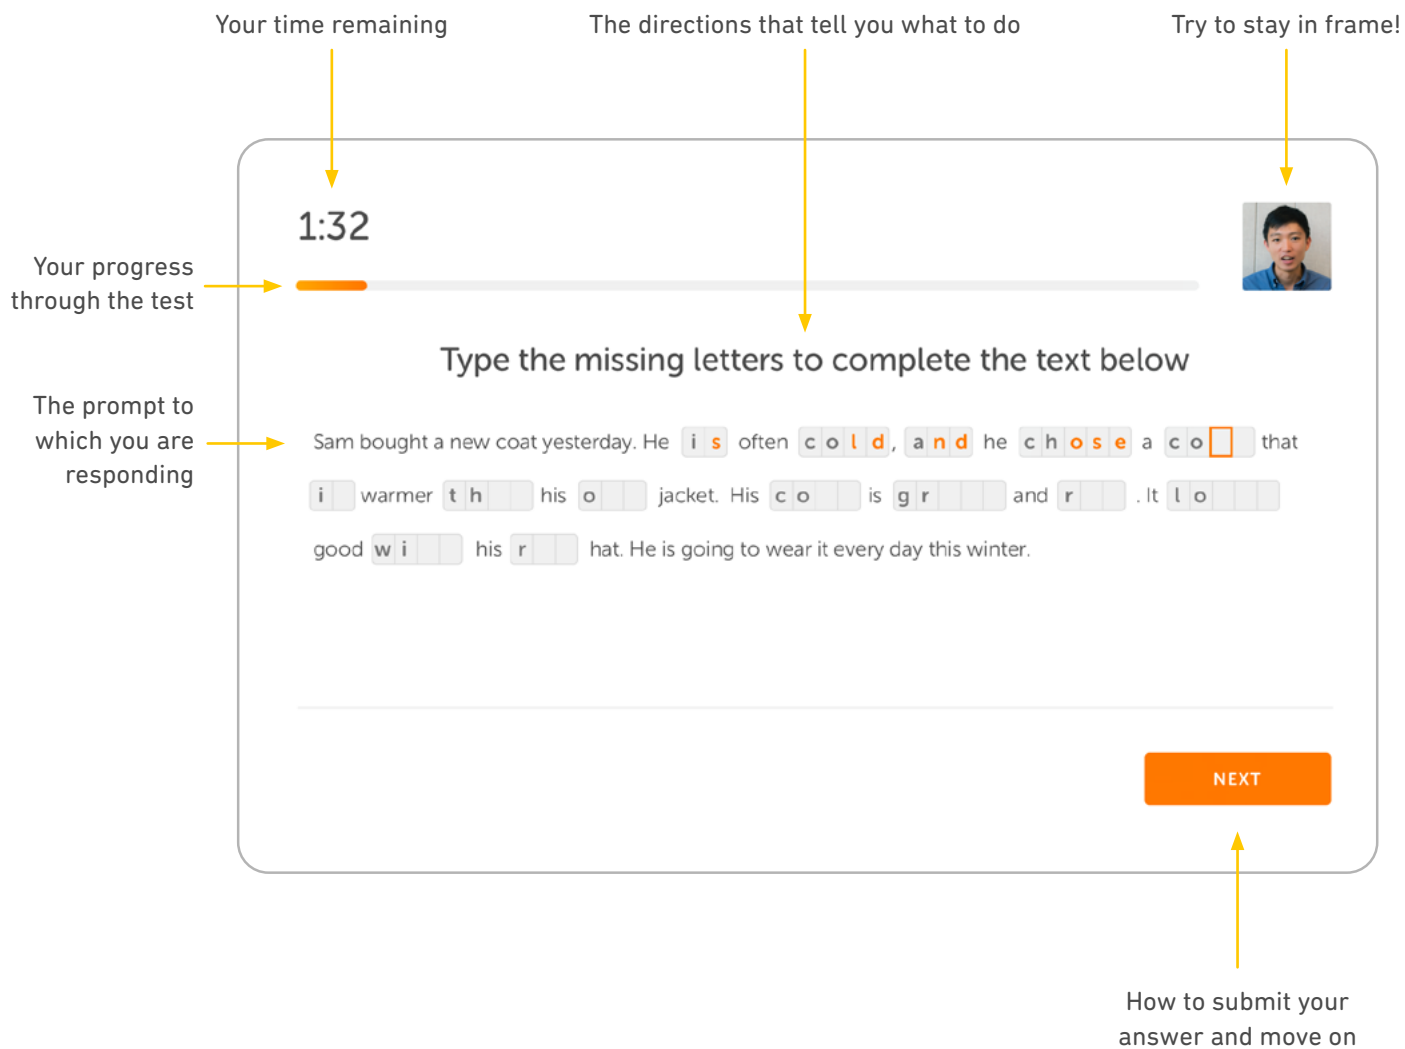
Your time remaining

The directions that tell you what to do

Try to stay in frame!

1:32

Your progress through the test

Type the missing letters to complete the text below

The prompt to which you are responding

Sam bought a new coat yesterday. He i s often c o l d, a n d he c h o s e a c o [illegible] that i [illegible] warmer t h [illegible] his o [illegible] jacket. His c o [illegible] is g r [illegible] and r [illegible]. It l o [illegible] good w i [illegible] his r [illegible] hat. He is going to wear it every day this winter.

NEXT

How to submit your answer and move on